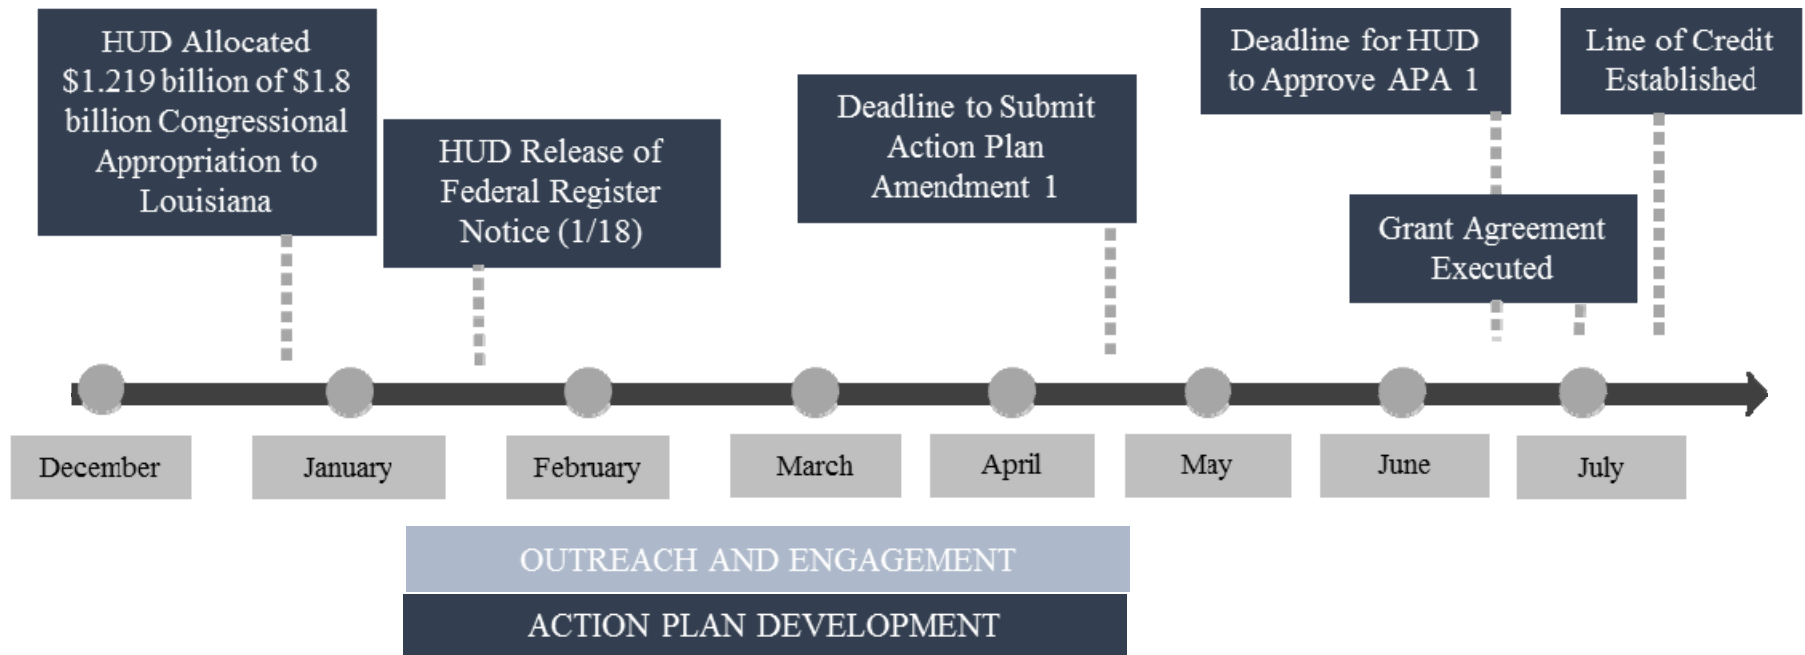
HUD Allocated \$1.219 billion of \$1.8 billion Congressional Appropriation to Louisiana

HUD Release of Federal Register Notice (1/18)

Deadline to Submit Action Plan Amendment 1

Deadline for HUD to Approve APA 1

Grant Agreement Executed

Line of Credit Established

December

January

February

March

April

May

June

July

OUTREACH AND ENGAGEMENT

ACTION PLAN DEVELOPMENT